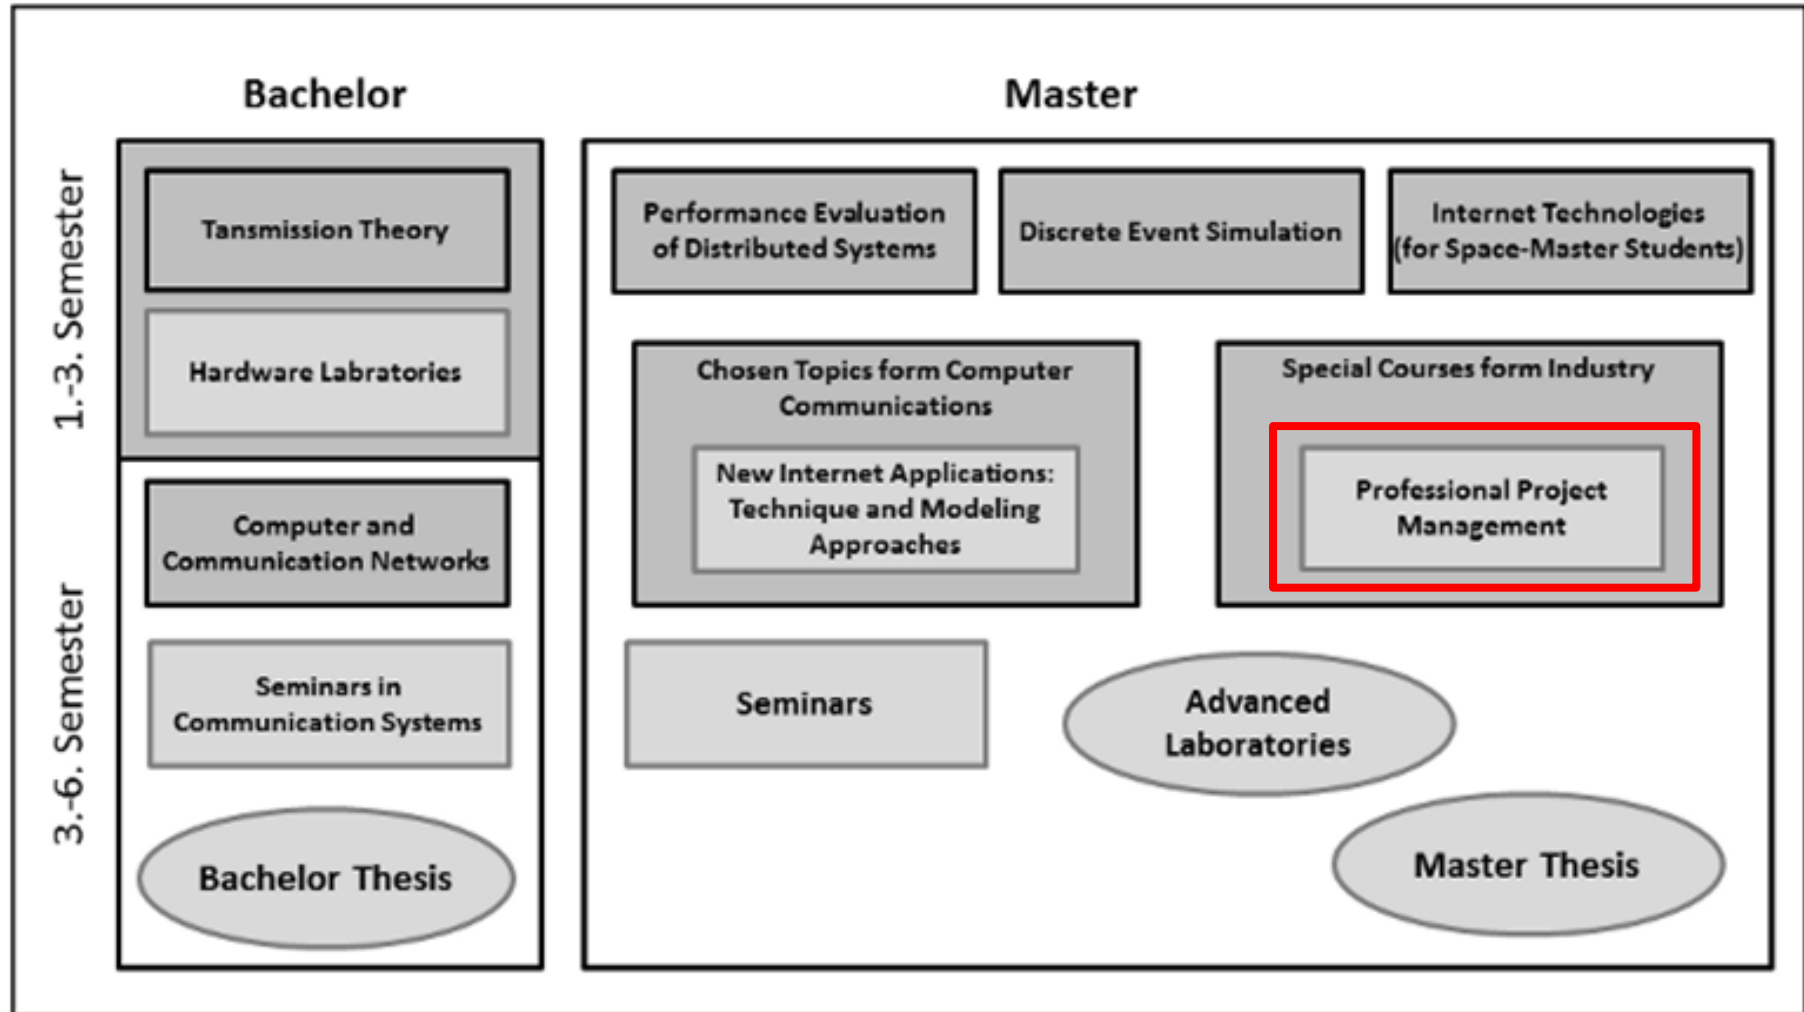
Bachelor

Master

1.-3. Semester

3.-6. Semester

Tansmission Theory

Hardware Labratories

Computer and Communication Networks

Seminars in Communication Systems

Bachelor Thesis

Performance Evaluation of Distributed Systems

Discrete Event Simulation

Internet Technologies (for Space-Master Students)

Chosen Topics form Computer Communications

New Internet Applications: Technique and Modeling Approaches

Special Courses form Industry

Professional Project Management

Seminars

Advanced Laboratories

Master Thesis